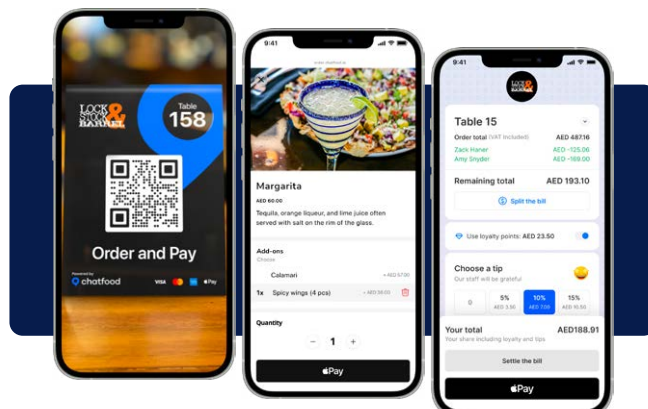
LOCK STOCK & BARREL

Table 158

Order and Pay

Powered by chatfood

VISA Pay

9:41

www.chatfood.io

Margarita

AED 60.00

Tequila, orange liqueur, and lime juice often served with salt on the rim of the glass.

Add-ons
Choose

Calamari + AED 57.00

1x Spicy wings (4 pcs) + AED 58.00

Quantity

− 1 +

Pay

9:41

LOCK STOCK & BARREL

Table 15

Order total (VAT Included) AED 487.16

Zack Haner AED -125.06

Amy Snyder AED -169.00

Remaining total AED 193.10

Split the bill

Use loyalty points: AED 23.50

Choose a tip
Our staff will be grateful

0

5%
AED 3.50

10%
AED 7.00

15%
AED 10.50

Your total AED188.91
Your share including loyalty and tips

Settle the bill

Pay